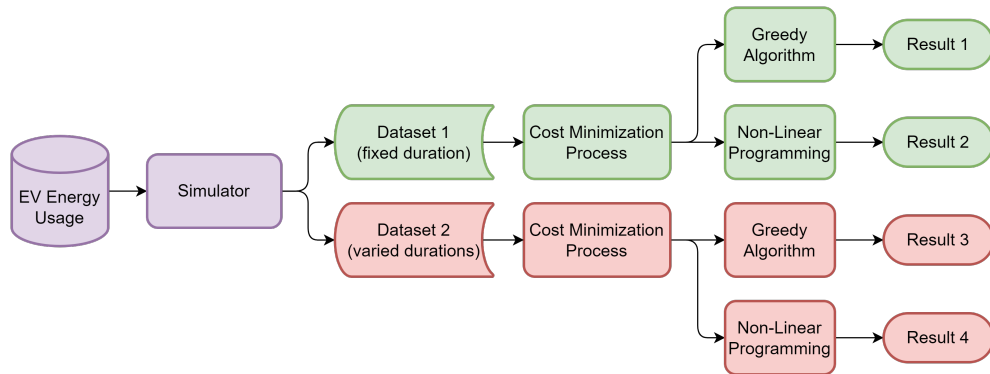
EV Energy Usage

Simulator

Dataset 1 (fixed duration)

Dataset 2 (varied durations)

Cost Minimization Process

Cost Minimization Process

Greedy Algorithm

Non-Linear Programming

Greedy Algorithm

Non-Linear Programming

Result 1

Result 2

Result 3

Result 4